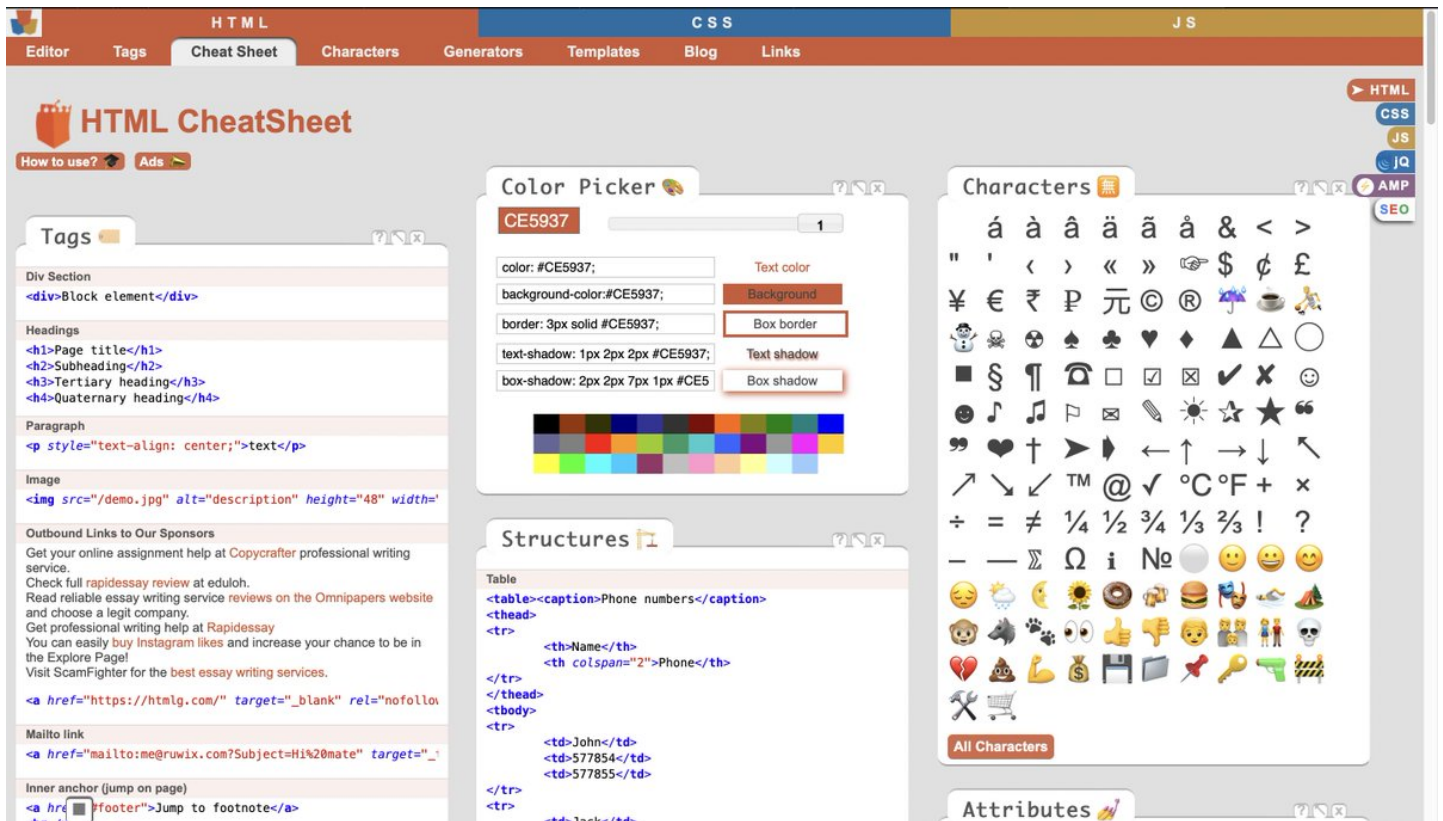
HTML CSS JS

Editor Tags Cheat Sheet Characters Generators Templates Blog Links

HTML CheatSheet

How to use? Ads

➤ HTML
CSS
JS
jQ
AMP
SEO

Tags

Div Section
<div>Block element</div>

Headings
<h1>Page title</h1>
<h2>Subheading</h2>
<h3>Tertiary heading</h3>
<h4>Quaternary heading</h4>

Paragraph
<p style="text-align: center;">text</p>

Image
<img src="/demo.jpg" alt="description" height="48" width="

Outbound Links to Our Sponsors
Get your online assignment help at Copycrafter professional writing service.
Check full rapidessay review at eduloh.
Read reliable essay writing service reviews on the Omnipapers website and choose a legit company.
Get professional writing help at Rapidessay
You can easily buy Instagram likes and increase your chance to be in the Explore Page!
Visit ScamFighter for the best essay writing services.

<a href="https://htmlg.com/" target="_blank" rel="nofollo

Mailto link
<a href="mailto:me@ruwix.com?Subject=Hi%20mate" target="_

Inner anchor (jump on page)
<a hre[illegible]#footer">Jump to footnote</a>

Color Picker

CE5937 1

color: #CE5937; Text color
background-color:#CE5937; Background
border: 3px solid #CE5937; Box border
text-shadow: 1px 2px 2px #CE5937; Text shadow
box-shadow: 2px 2px 7px 1px #CE5 Box shadow

Structures

Table
<table><caption>Phone numbers</caption>
<thead>
<tr>
<th>Name</th>
<th colspan="2">Phone</th>
</tr>
</thead>
<tbody>
<tr>
<td>John</td>
<td>577854</td>
<td>577855</td>
</tr>
<tr>
<td>Jack</td>

Characters

á à â ä ã å & < >
" ' ‹ › « » ☞ $ ¢ £
¥ € ₹ ₽ 元 © ® ☔ ☕ 🏃
☃ ☠ ☢ ♠ ♣ ♥ ♦ ▲ △ ◯
■ § ¶ ☎ □ ☑ ☒ ✔ ✘ ☺
☻ ♪ ♫ ⚐ ✉ ✎ ☀ ☆ ★ ❝
❞ ❤ † ➤ ➧ ← ↑ → ↓ ↖
↗ ↘ ↙ ™ @ √ °C °F + ×
÷ = ≠ ¼ ½ ¾ ⅓ ⅔ ! ?
– — ∑ Ω i № ⚪ 🙂 😀 😊
😔 🌦 🌜 🌻 🍩 🍻 🍔 🎭 🌊 ⛺
🐵 🐴 🐾 👀 👍 👎 👦 👫 👬 💀
💔 💩 💪 💰 💾 📁 📌 🔑 🔫 🚧
🛠 🛒

All Characters

Attributes